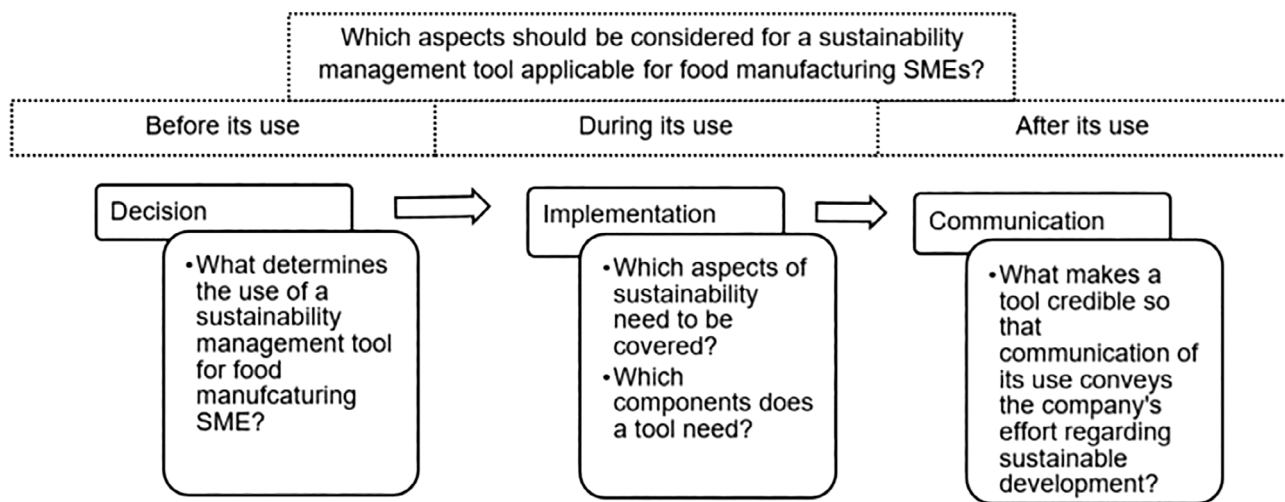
Which aspects should be considered for a sustainability management tool applicable for food manufacturing SMEs?

Before its use

During its use

After its use

Decision

• What determines the use of a sustainability management tool for food manufcaturing SME?

Implementation

• Which aspects of sustainability need to be covered?
• Which components does a tool need?

Communication

• What makes a tool credible so that communication of its use conveys the company's effort regarding sustainable development?